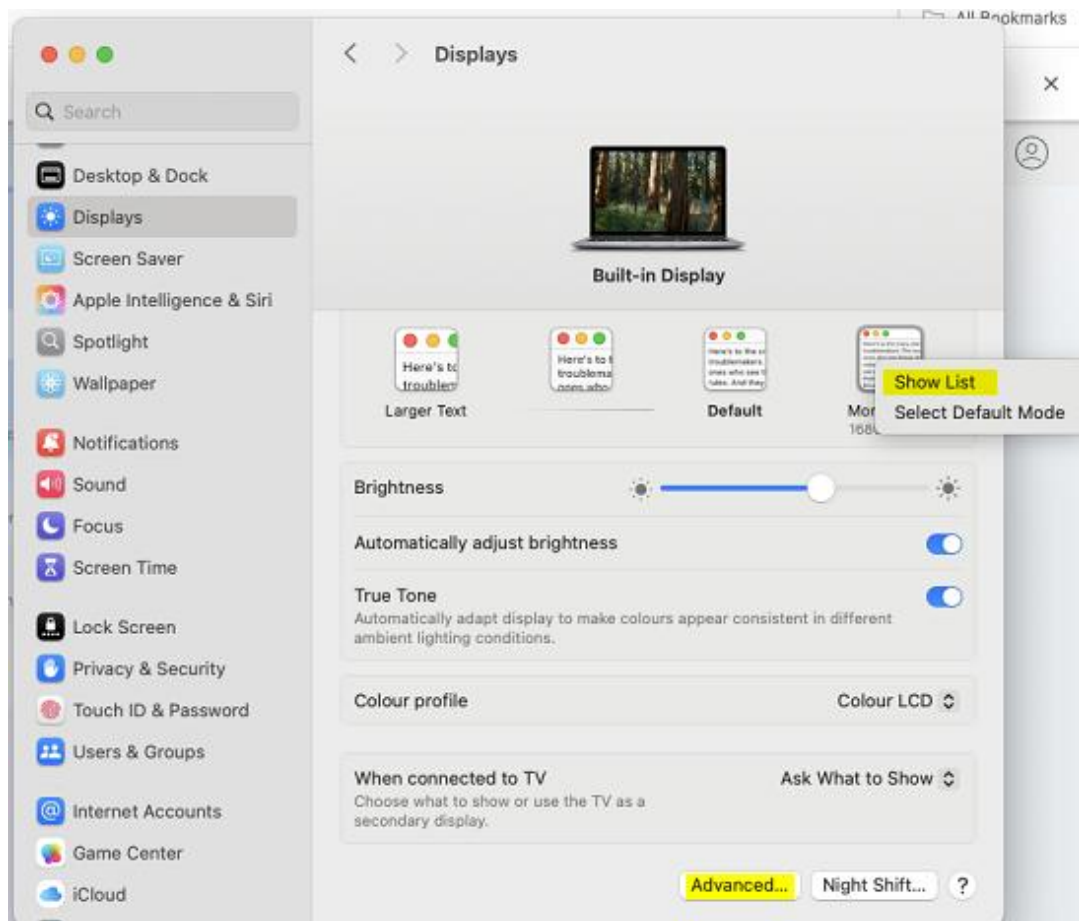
All Bookmarks

Search

Desktop & Dock
Displays
Screen Saver
Apple Intelligence & Siri
Spotlight
Wallpaper
Notifications
Sound
Focus
Screen Time
Lock Screen
Privacy & Security
Touch ID & Password
Users & Groups
Internet Accounts
Game Center
iCloud

Displays

Built-in Display

Here's to troublem
Larger Text
Here's to t troublema ones who
Default
Mor 168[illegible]

Show List
Select Default Mode

Brightness
Automatically adjust brightness
True Tone
Automatically adapt display to make colours appear consistent in different ambient lighting conditions.

Colour profile
Colour LCD

When connected to TV
Choose what to show or use the TV as a secondary display.
Ask What to Show

Advanced...
Night Shift...
?